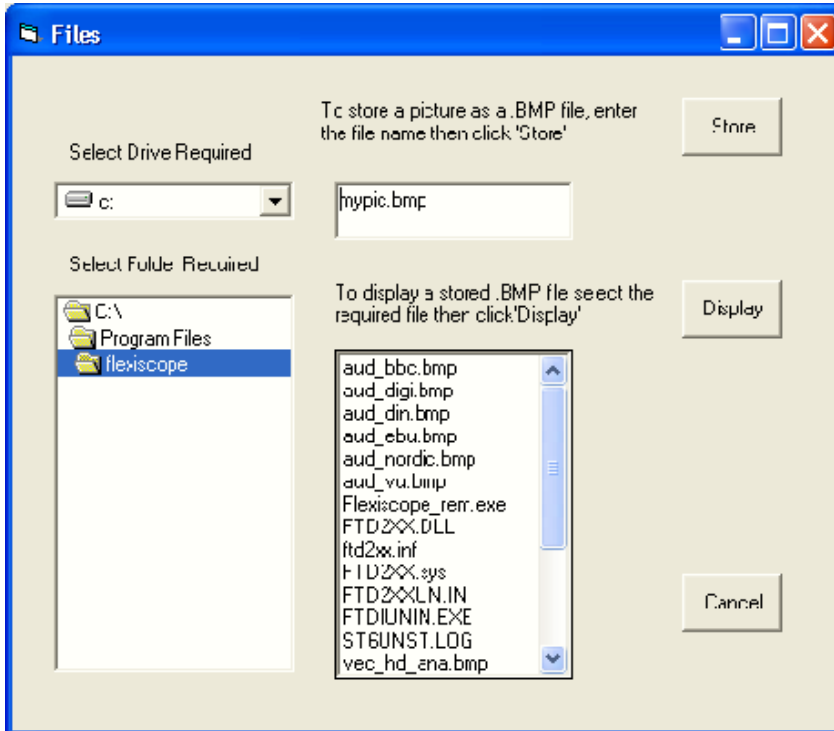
Files

Select Drive Required

c:

Select Folder Required

C:\
Program Files
flexiscope

To store a picture as a .BMP file, enter the file name then click 'Store'

mypic.bmp

To display a stored .BMP file select the required file then click 'Display'

aud_bbc.bmp
aud_digi.bmp
aud_din.bmp
aud_ebu.bmp
aud_nordic.bmp
aud_vu.bmp
Flexiscope_rem.exe
FTD2XX.DLL
ftd2xx.inf
FTD2XX.sys
FTD2XXUN.IN
FTDIUNIN.EXE
ST6UNST.LOG
vec_hd_ana.bmp

Store

Display

Cancel